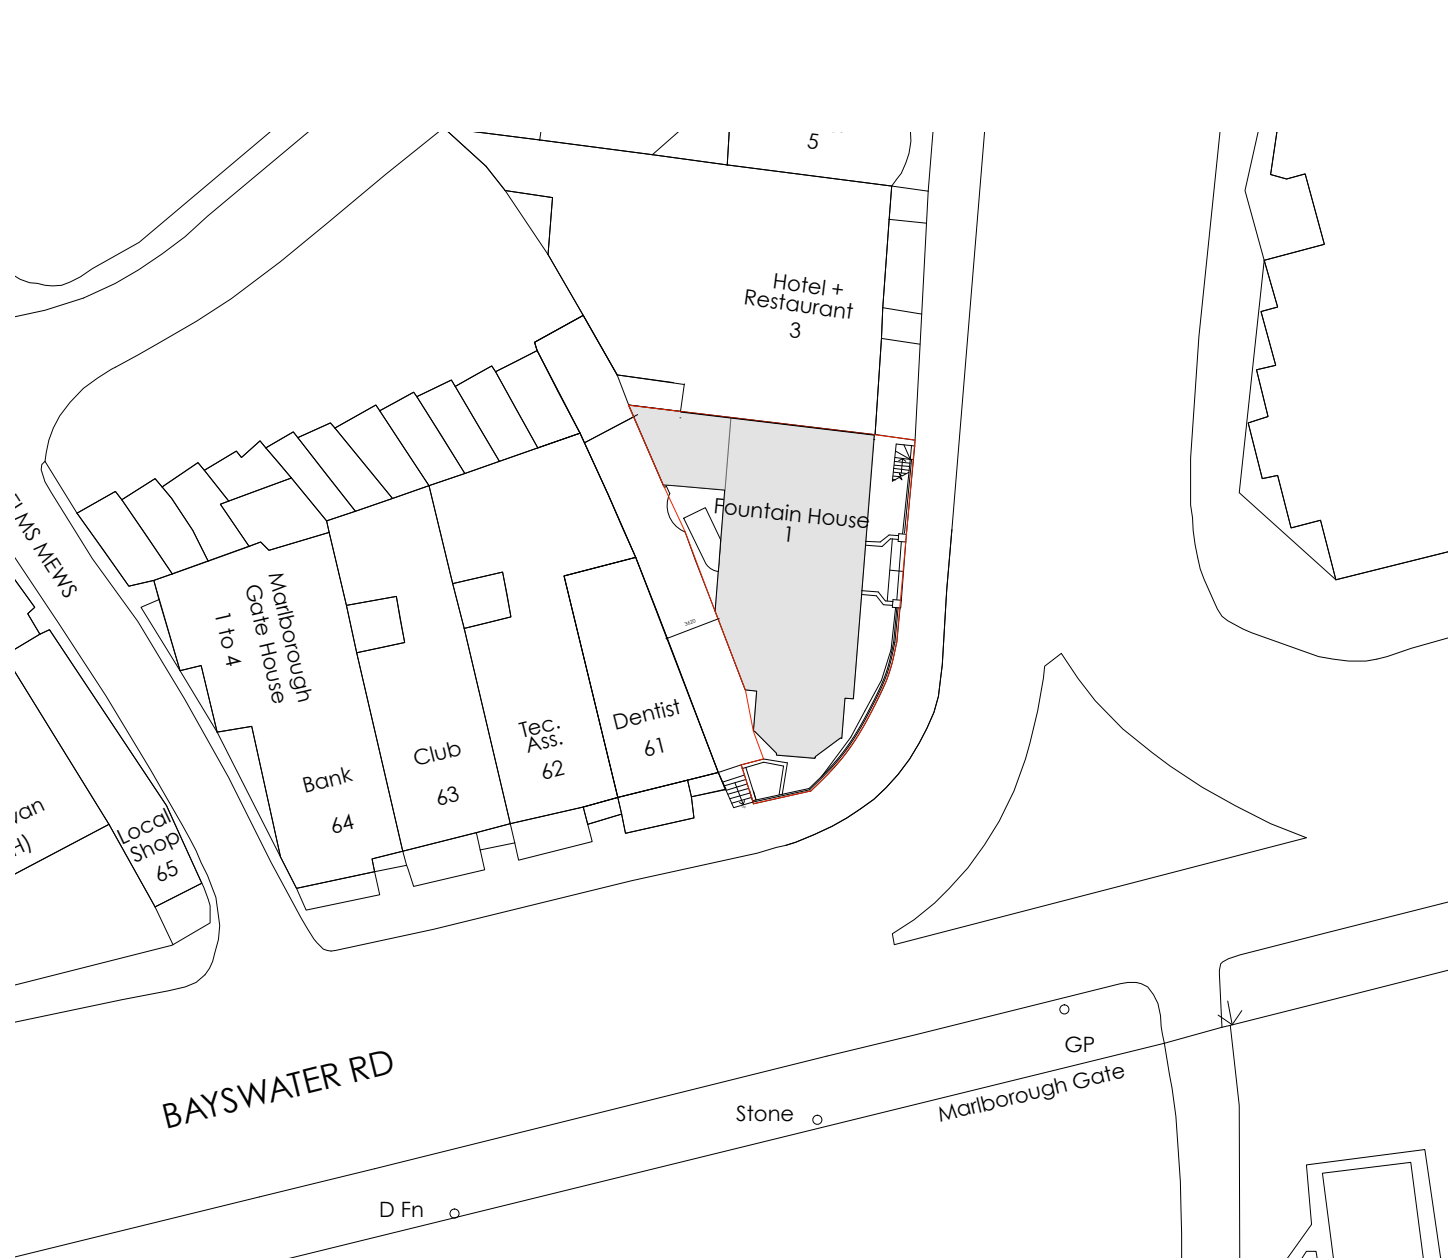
5

Hotel +
Restaurant
3

Fountain House
1

MS MEWS

Marlborough
Gate House
1 to 4

Bank
64

Club
63

Tec.
Ass.
62

Dentist
61

Local
Shop
65

van

H)

3600

BAYSWATER RD

GP

Marlborough Gate

Stone

D Fn